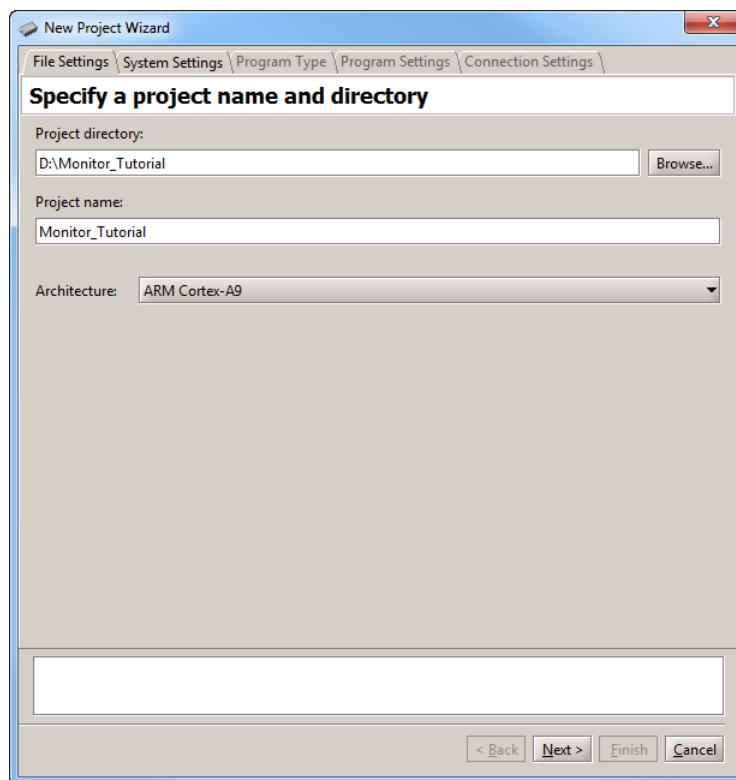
New Project Wizard

File Settings System Settings Program Type Program Settings Connection Settings

Specify a project name and directory

Project directory:

D:\Monitor_Tutorial

Browse...

Project name:

Monitor_Tutorial

Architecture: ARM Cortex-A9

< Back Next > Finish Cancel